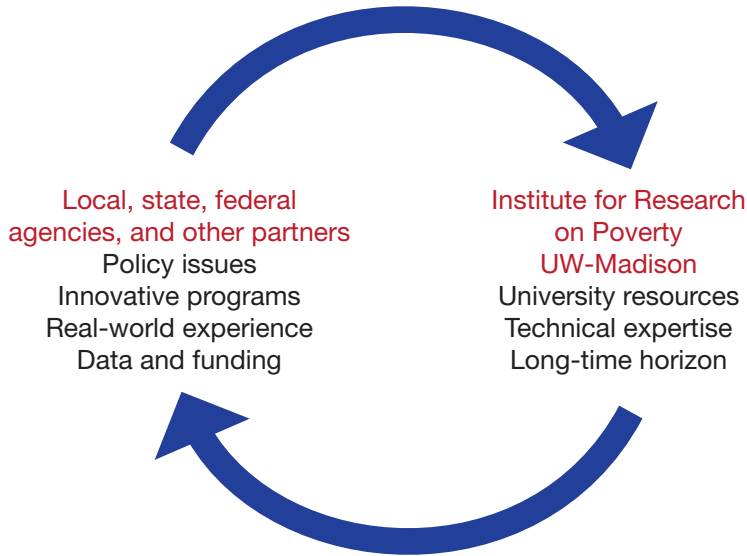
Local, state, federal agencies, and other partners
Policy issues
Innovative programs
Real-world experience
Data and funding

Institute for Research on Poverty
UW-Madison
University resources
Technical expertise
Long-time horizon